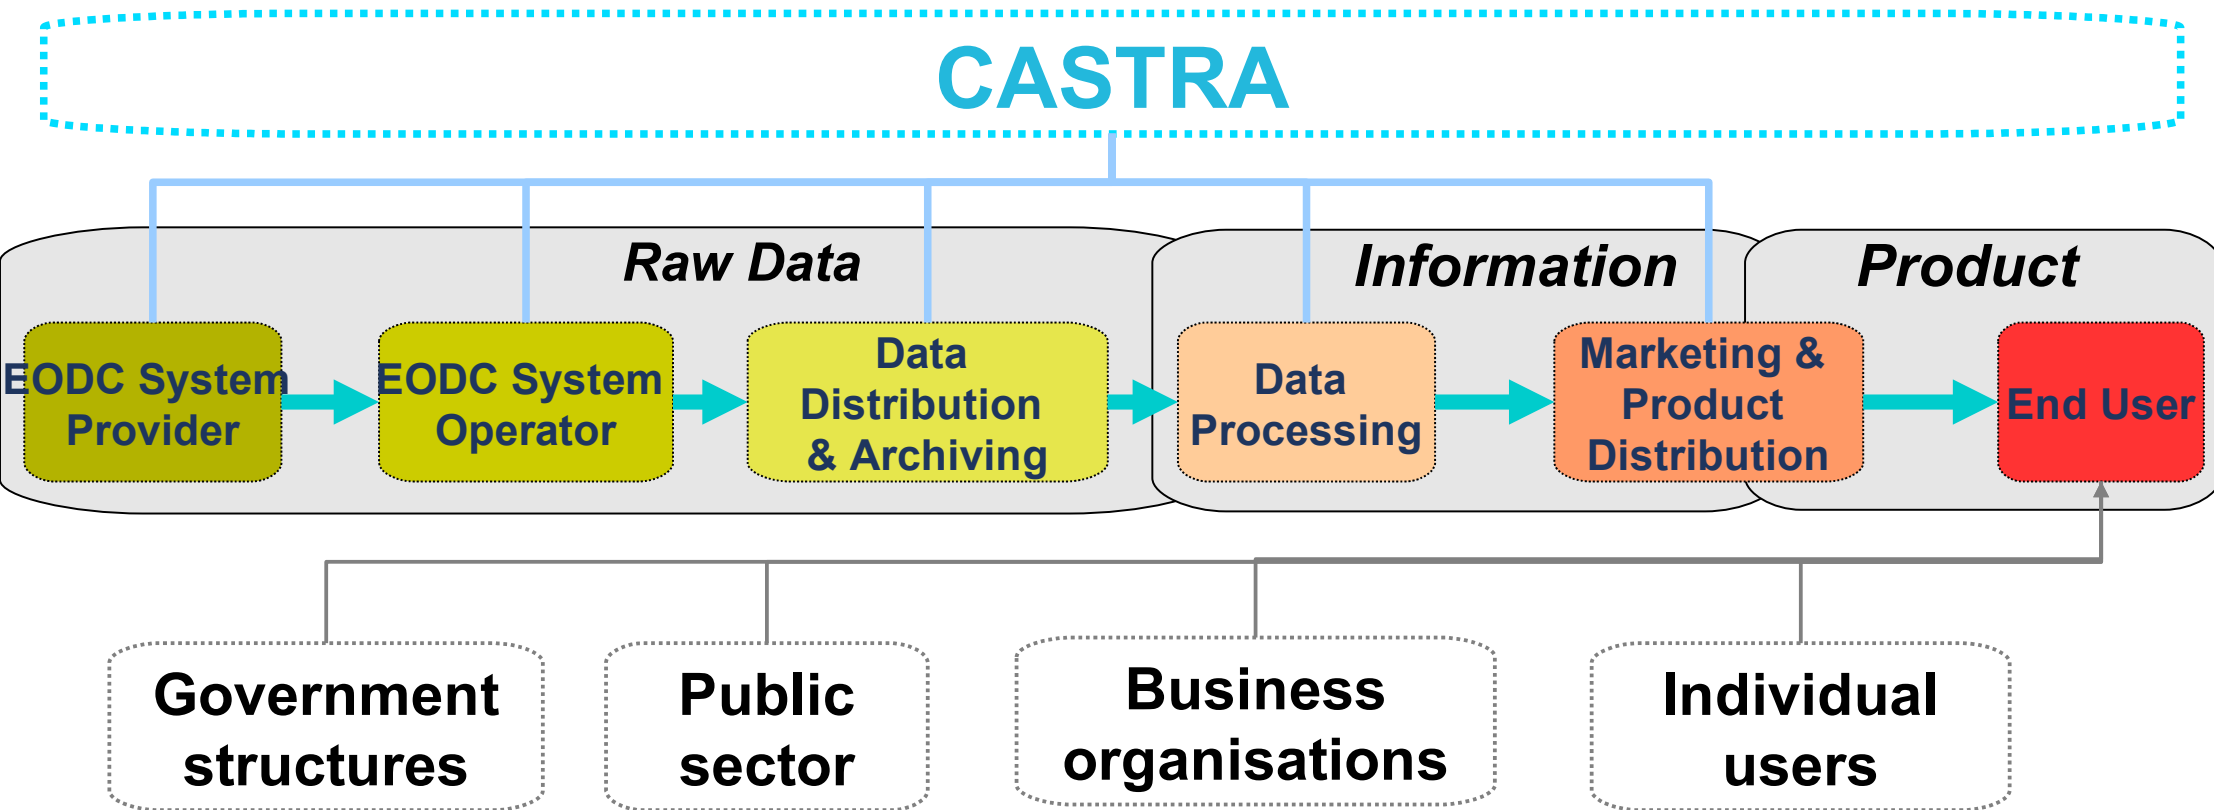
CASTRA

Raw Data

Information

Product

EODC System Provider

EODC System Operator

Data Distribution & Archiving

Data Processing

Marketing & Product Distribution

End User

Government structures

Public sector

Business organisations

Individual users